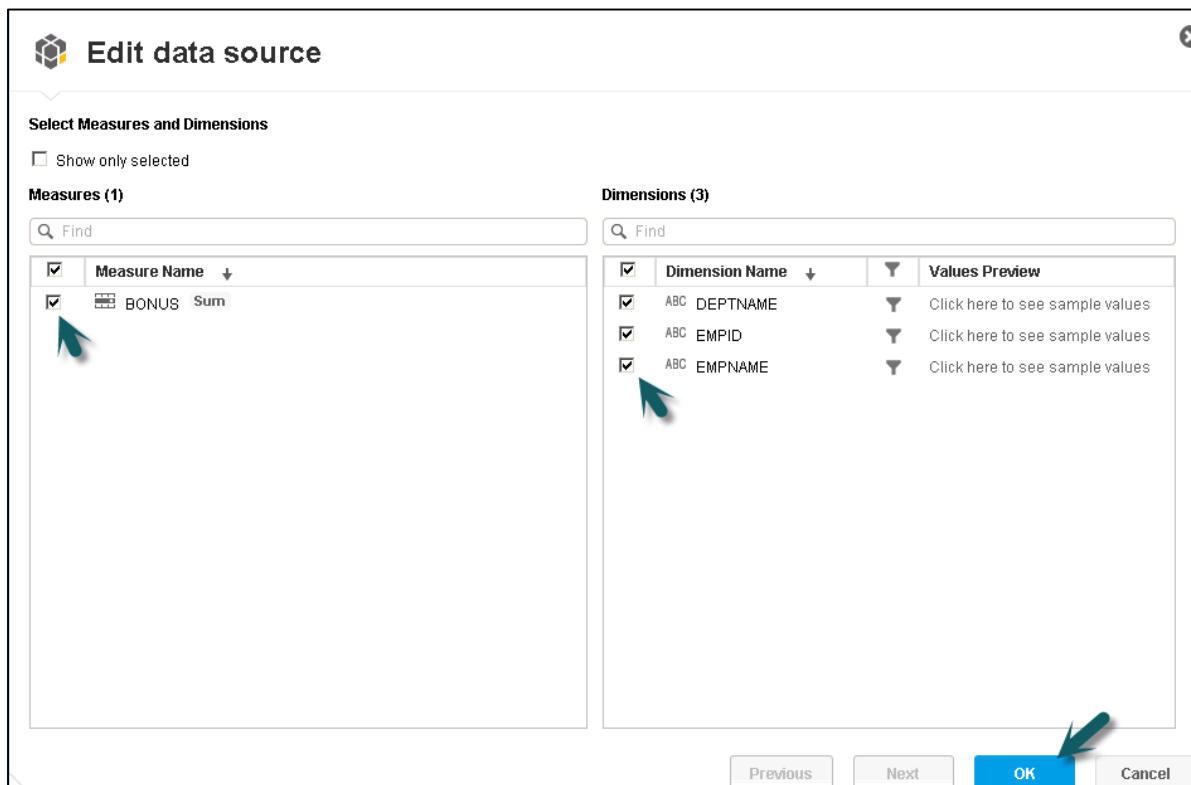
Edit data source

Select Measures and Dimensions

Show only selected

Measures (1)

Find

| | Measure Name |
|---|---|
| ☑ | BONUS Sum |

Dimensions (3)

Find

| | Dimension Name | | Values Preview |
|---|---|---|---|
| ☑ | ABC DEPTNAME | | Click here to see sample values |
| ☑ | ABC EMPID | | Click here to see sample values |
| ☑ | ABC EMPNAME | | Click here to see sample values |

Previous Next OK Cancel